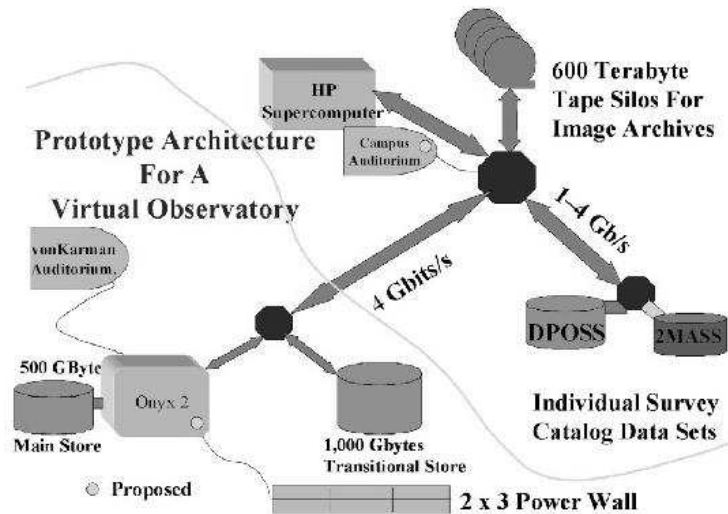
HP Supercomputer

600 Terabyte Tape Silos For Image Archives

Campus Auditorium

Prototype Architecture For A Virtual Observatory

1–4 Gb/s

vonKarman Auditorium.

4 Gbits/s

DPOSS

2MASS

500 GByte

Onyx 2

Main Store

1,000 Gbytes Transitional Store

Individual Survey Catalog Data Sets

Proposed

2 x 3 Power Wall